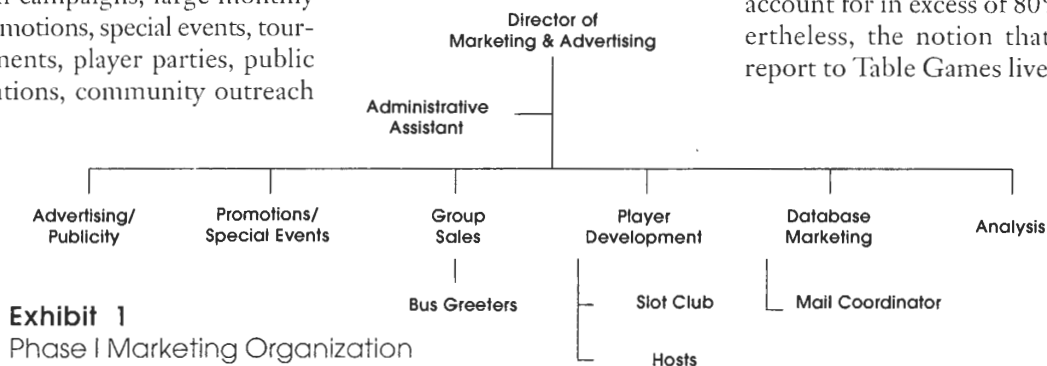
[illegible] campaigns, large monthly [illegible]motions, special events, tour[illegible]nents, player parties, public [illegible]ations, community outreach

Director of Marketing & Advertising

Administrative Assistant

Advertising/ Publicity

Promotions/ Special Events

Group Sales

Bus Greeters

Player Development

Slot Club

Hosts

Database Marketing

Mail Coordinator

Analysis

account for in excess of 80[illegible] ertheless, the notion that report to Table Games live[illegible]

Exhibit 1
Phase I Marketing Organization